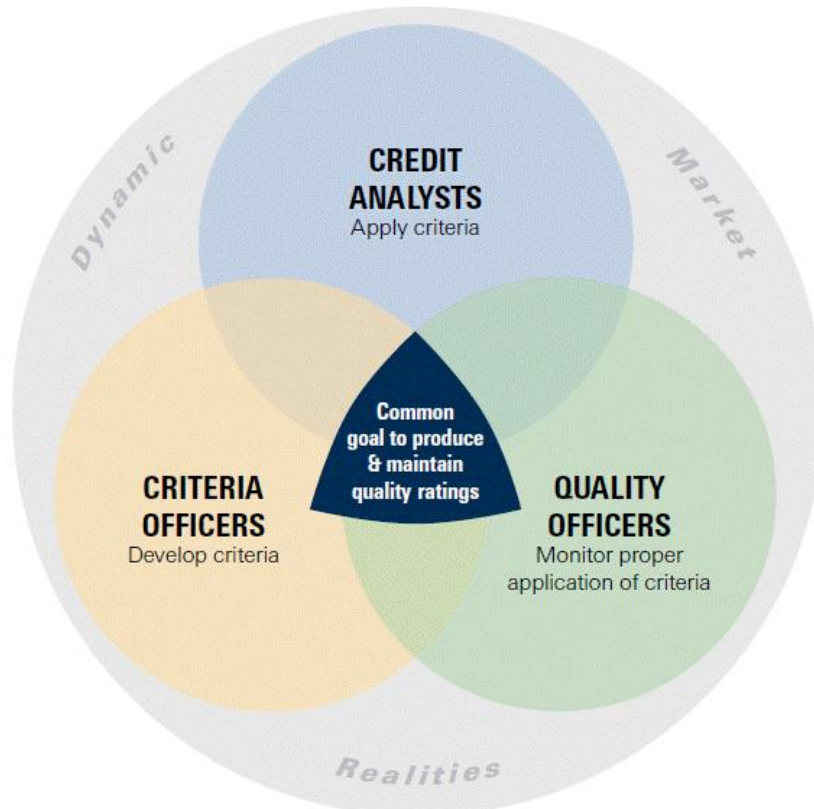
Dynamic

Market

CREDIT ANALYSTS
Apply criteria

Common goal to produce & maintain quality ratings

CRITERIA OFFICERS
Develop criteria

QUALITY OFFICERS
Monitor proper application of criteria

Realities